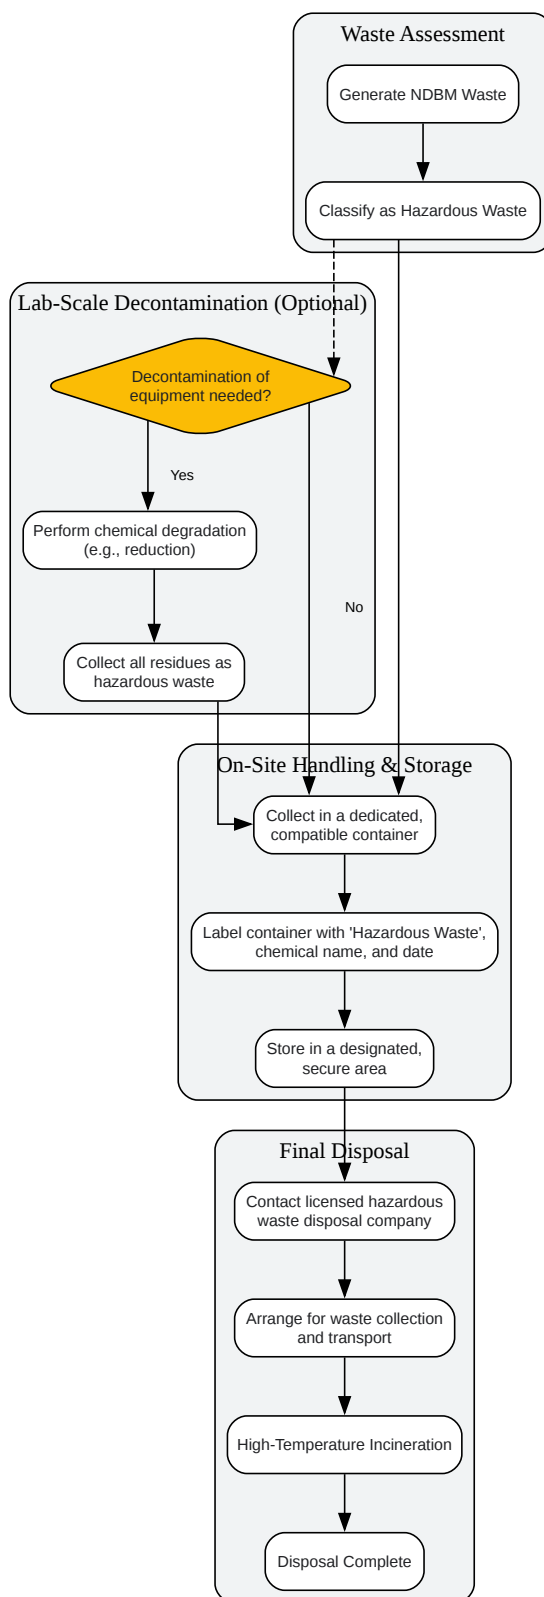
Waste Assessment

Generate NDBM Waste

Classify as Hazardous Waste

Lab-Scale Decontamination (Optional)

Decontamination of equipment needed?

Yes

No

Perform chemical degradation (e.g., reduction)

Collect all residues as hazardous waste

On-Site Handling & Storage

Collect in a dedicated, compatible container

Label container with 'Hazardous Waste', chemical name, and date

Store in a designated, secure area

Final Disposal

Contact licensed hazardous waste disposal company

Arrange for waste collection and transport

High-Temperature Incineration

Disposal Complete